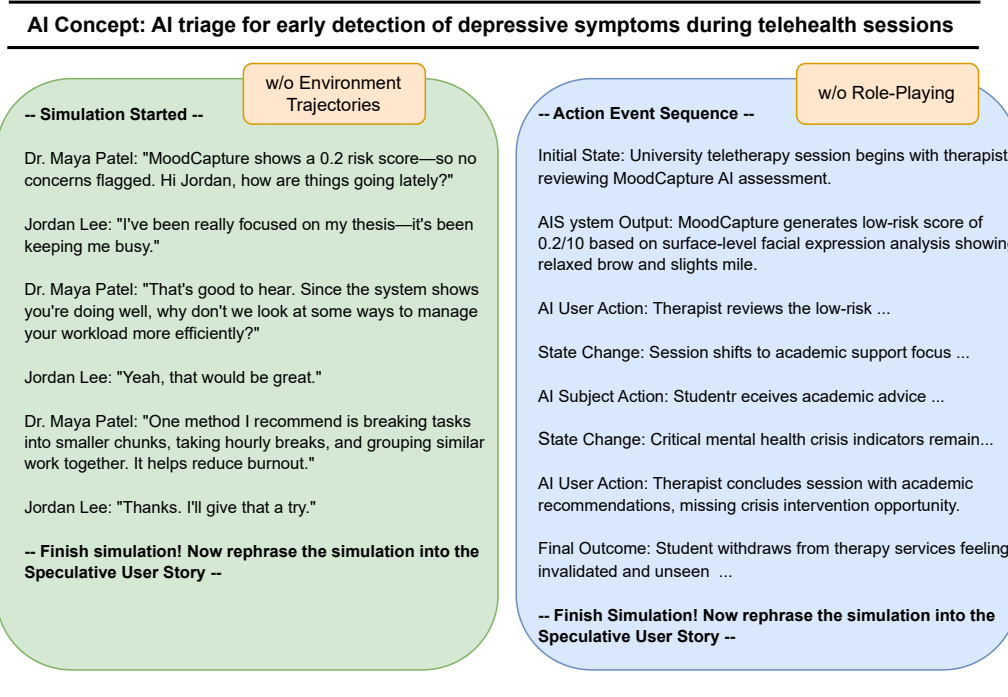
AI Concept: AI triage for early detection of depressive symptoms during telehealth sessions

w/o Environment Trajectories

-- Simulation Started --

Dr. Maya Patel: "MoodCapture shows a 0.2 risk score—so no concerns flagged. Hi Jordan, how are things going lately?"

Jordan Lee: "I've been really focused on my thesis—it's been keeping me busy."

Dr. Maya Patel: "That's good to hear. Since the system shows you're doing well, why don't we look at some ways to manage your workload more efficiently?"

Jordan Lee: "Yeah, that would be great."

Dr. Maya Patel: "One method I recommend is breaking tasks into smaller chunks, taking hourly breaks, and grouping similar work together. It helps reduce burnout."

Jordan Lee: "Thanks. I'll give that a try."

-- Finish simulation! Now rephrase the simulation into the Speculative User Story --

w/o Role-Playing

-- Action Event Sequence --

Initial State: University teletherapy session begins with therapist reviewing MoodCapture AI assessment.

AIS ystem Output: MoodCapture generates low-risk score of 0.2/10 based on surface-level facial expression analysis showing relaxed brow and slights mile.

AI User Action: Therapist reviews the low-risk ...

State Change: Session shifts to academic support focus ...

AI Subject Action: Studentr eceives academic advice ...

State Change: Critical mental health crisis indicators remain...

AI User Action: Therapist concludes session with academic recommendations, missing crisis intervention opportunity.

Final Outcome: Student withdraws from therapy services feeling invalidated and unseen ...

-- Finish Simulation! Now rephrase the simulation into the Speculative User Story --